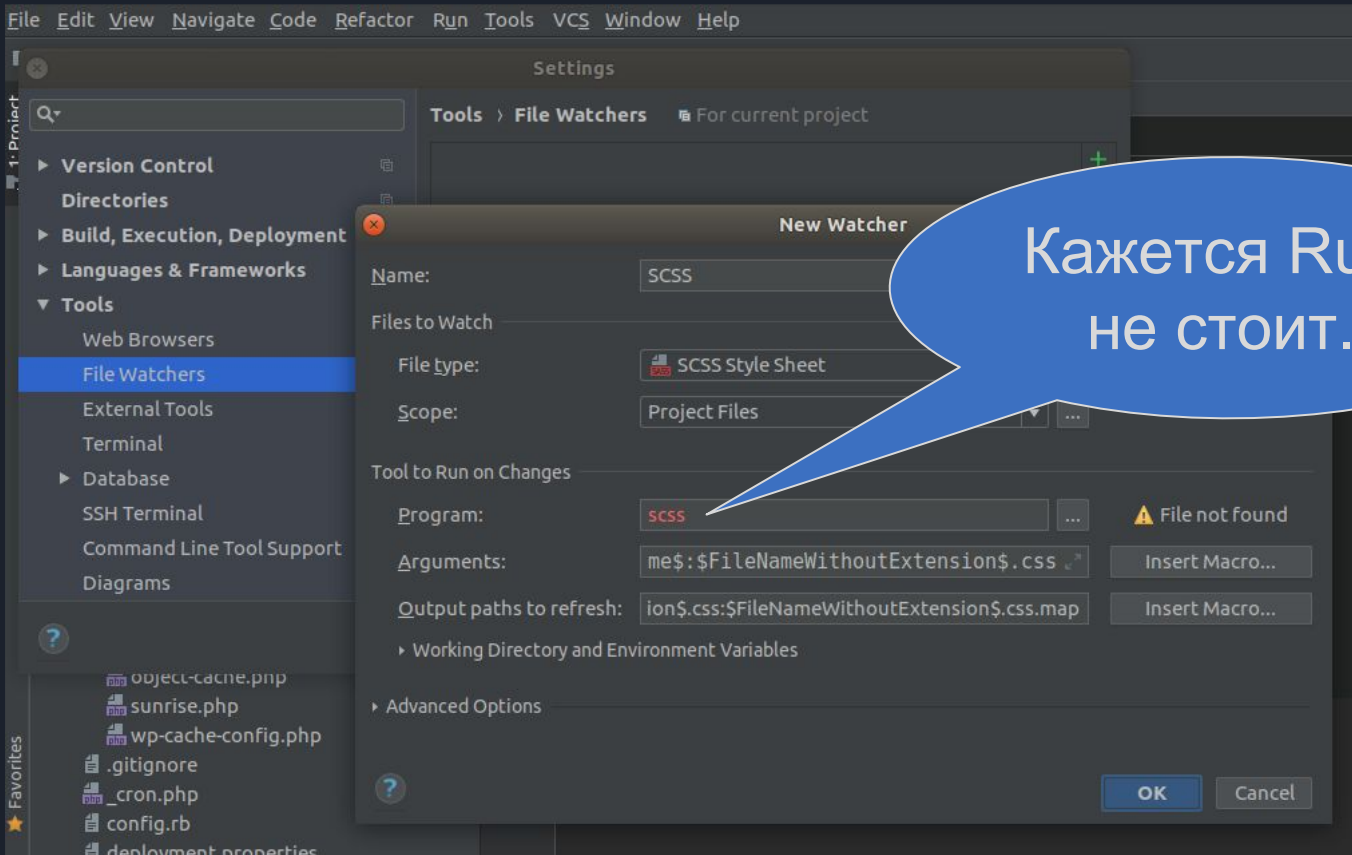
File Edit View Navigate Code Refactor Run Tools VCS Window Help

1: Project

Settings

Version Control
Directories
Build, Execution, Deployment
Languages & Frameworks
Tools
Web Browsers
File Watchers
External Tools
Terminal
Database
SSH Terminal
Command Line Tool Support
Diagrams

?

Tools › File Watchers For current project

New Watcher

Кажется Ru
не стоит.

Name: SCSS

Files to Watch

File type: SCSS Style Sheet

Scope: Project Files ...

Tool to Run on Changes

Program: scss ... File not found

Arguments: me$:$FileNameWithoutExtension$.css Insert Macro...

Output paths to refresh: ion$.css:$FileNameWithoutExtension$.css.map Insert Macro...

Working Directory and Environment Variables

Advanced Options

?

OK Cancel

object-cache.php
sunrise.php
wp-cache-config.php
.gitignore
_cron.php
config.rb
deployment.properties

Favorites